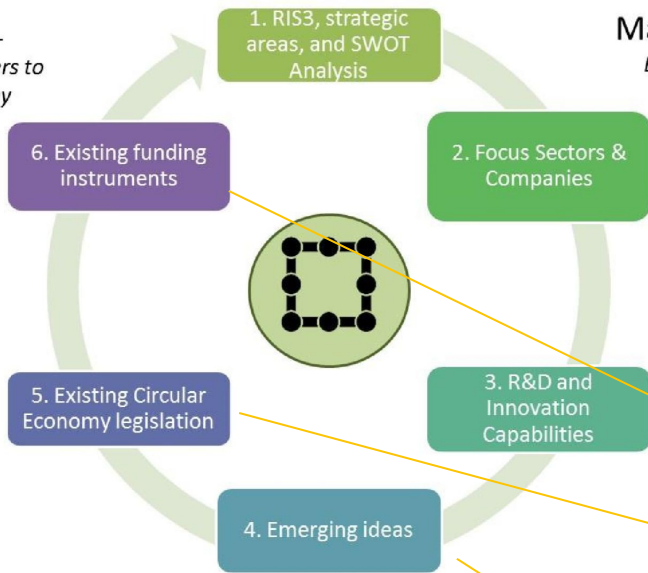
rs to
y

Ma
E

1. RIS3, strategic areas, and SWOT Analysis

2. Focus Sectors & Companies

3. R&D and Innovation Capabilities

4. Emerging ideas

5. Existing Circular Economy legislation

6. Existing funding instruments